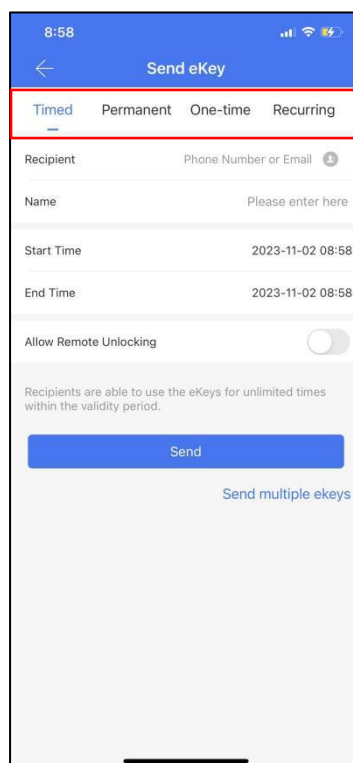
8:58

Send eKey

Timed Permanent One-time Recurring

Recipient Phone Number or Email

Name Please enter here

Start Time 2023-11-02 08:58

End Time 2023-11-02 08:58

Allow Remote Unlocking

Recipients are able to use the eKeys for unlimited times within the validity period.

Send

Send multiple ekeys